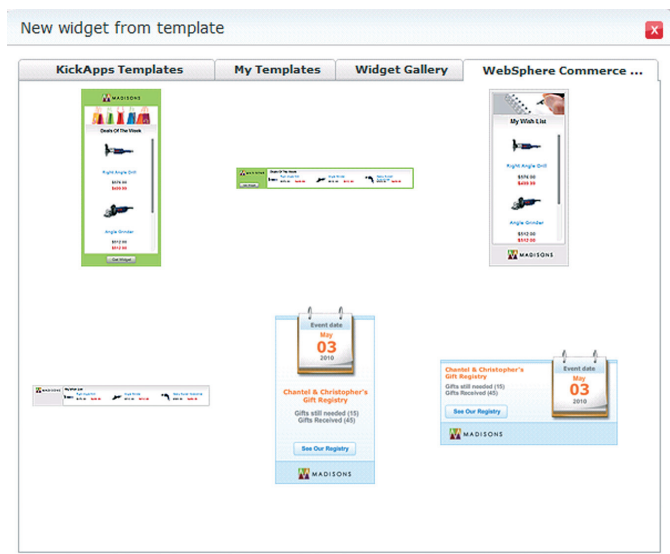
New widget from template

KickApps Templates | My Templates | Widget Gallery | WebSphere Commerce ...

MADISONS

Deals Of The Week

Right Angle Drill

$576.00

$459.99

Angle Grinder

$512.99

$512.99

Get Widget

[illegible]

My Wish List

Right Angle Drill

$576.00

$459.99

Angle Grinder

$512.99

MADISONS

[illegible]

Event date

May

03

2010

Chantel & Christopher's Gift Registry

Gifts still needed (15)

Gifts Received (45)

See Our Registry

MADISONS

Chantel & Christopher's Gift Registry

Gifts still needed (15)

Gifts Received (45)

See Our Registry

Event date

May

03

2010

MADISONS